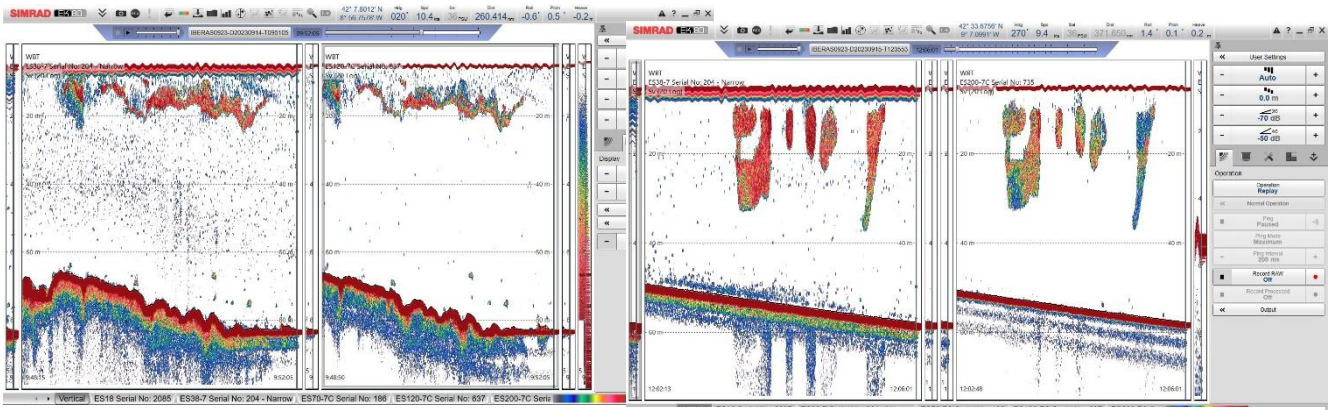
SIMRAD EK80

42° 7.8012' N
8° 56.0586' W
Hdg 020° Spd 10.4 kn Sal 36 PSU Dist 260.414 nmi Roll -0.6° Pitch 0.5° Heave -0.2

IBERAS0923-D20230914-T095105

WBT
ES38-7 Serial No: 204 - Narrow
Sv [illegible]

20 m
40 m
60 m

9:48:15
9:52:05

WBT
ES120-7C Serial No: 637

20 m
40 m
60 m

9:48:50
9:52:05

Display

Vertical
ES18 Serial No: 2085
ES38-7 Serial No: 204 - Narrow
ES70-7C Serial No: 186
ES120-7C Serial No: 637
ES200-7C Seria

SIMRAD EK80

42° 33.6756' N
9° 7.0891' W
Hdg 270° Spd 9.4 kn Sal 36 PSU Dist 371.658 nmi Roll 1.4° Pitch 0.1° Heave 0.2

IBERAS0923-D20230915-T120553
12:06:01

WBT
ES38-7 Serial No: 204 - Narrow
Sv (20 Log)

20 m
40 m
60 m

12:02:13
12:06:01

WBT
ES200-7C Serial No: 735
Sv (20 Log)

20 m
40 m

12:02:48
12:06:01

User Settings
Auto
0.0 m
-70 dB
-50 dB

Operation
Operation
Replay
Normal Operation
Ping
Paused
Ping Mode
Maximum
Ping Interval
200 ms
Record RAW
Off
Record Processed
Off
Output